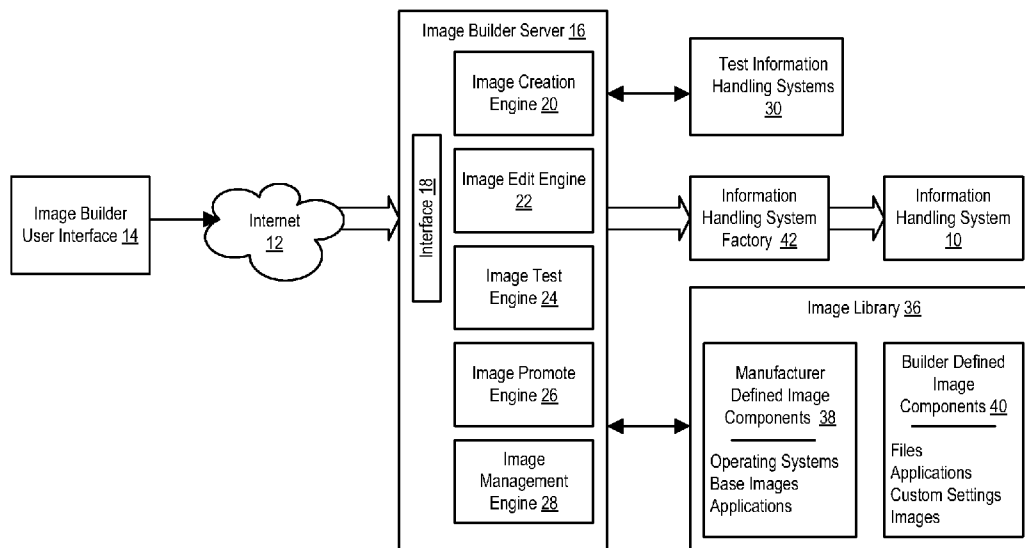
Image Builder User Interface 14

Internet 12

Image Builder Server 16

Interface 18

Image Creation Engine 20

Image Edit Engine 22

Image Test Engine 24

Image Promote Engine 26

Image Management Engine 28

Test Information Handling Systems 30

Information Handling System Factory 42

Information Handling System 10

Image Library 36

Manufacturer Defined Image Components 38

Operating Systems
Base Images
Applications

Builder Defined Image Components 40

Files
Applications
Custom Settings
Images